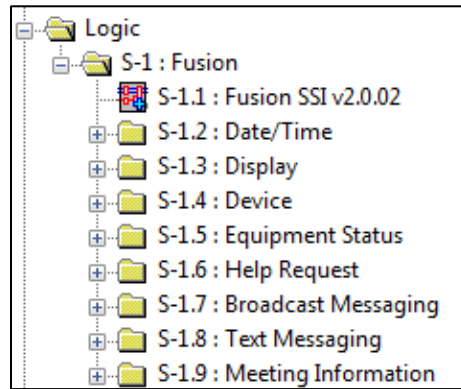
Logic
S-1 : Fusion
S-1.1 : Fusion SSI v2.0.02
S-1.2 : Date/Time
S-1.3 : Display
S-1.4 : Device
S-1.5 : Equipment Status
S-1.6 : Help Request
S-1.7 : Broadcast Messaging
S-1.8 : Text Messaging
S-1.9 : Meeting Information